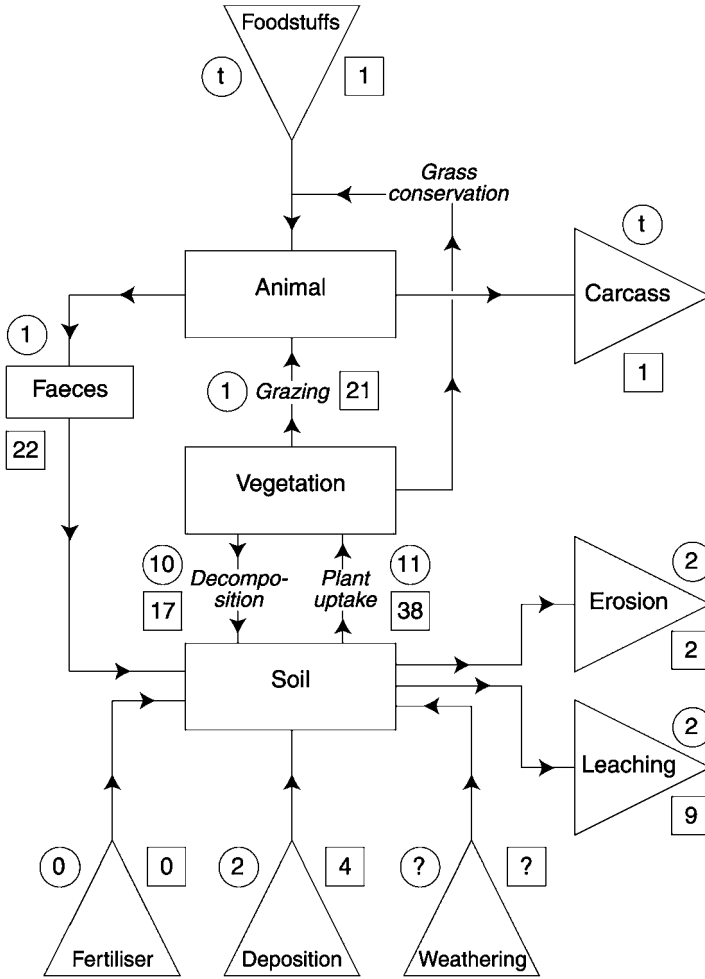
Foodstuffs
t
1
Grass conservation
t
Animal
Carcass
1
1
Faeces
1
Grazing
21
22
Vegetation
10
Decomposition
17
Plant uptake
11
38
2
Erosion
2
Soil
2
Leaching
9
0
0
2
4
?
?
Fertiliser
Deposition
Weathering